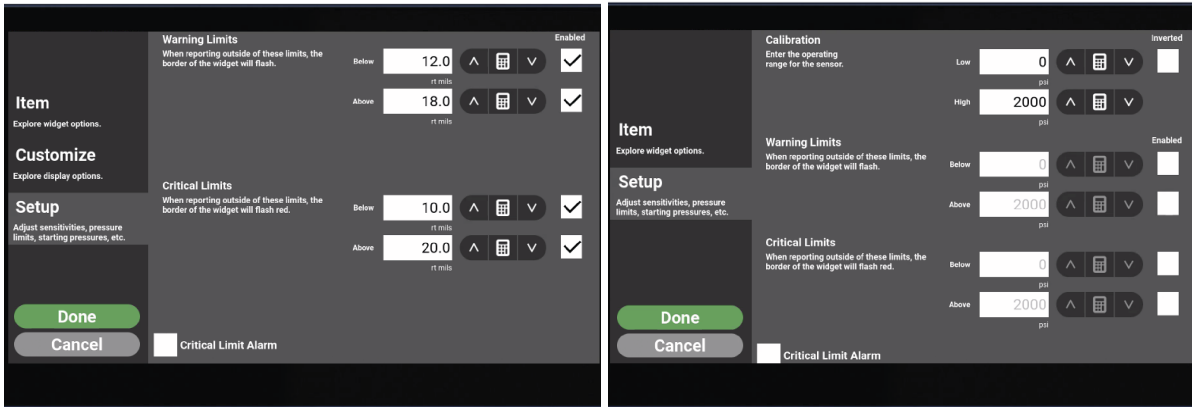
Item
Explore widget options.

Customize
Explore display options.

Setup
Adjust sensitivities, pressure limits, starting pressures, etc.

Warning Limits
When reporting outside of these limits, the border of the widget will flash.

Enabled

Below 12.0 rt mils

Above 18.0 rt mils

Critical Limits
When reporting outside of these limits, the border of the widget will flash red.

Below 10.0 rt mils

Above 20.0 rt mils

Done
Cancel

Critical Limit Alarm

Item
Explore widget options.

Setup
Adjust sensitivities, pressure limits, starting pressures, etc.

Calibration
Enter the operating range for the sensor.

Inverted

Low 0 psi

High 2000 psi

Warning Limits
When reporting outside of these limits, the border of the widget will flash.

Enabled

Below 0 psi

Above 2000 psi

Critical Limits
When reporting outside of these limits, the border of the widget will flash red.

Below 0 psi

Above 2000 psi

Done
Cancel

Critical Limit Alarm